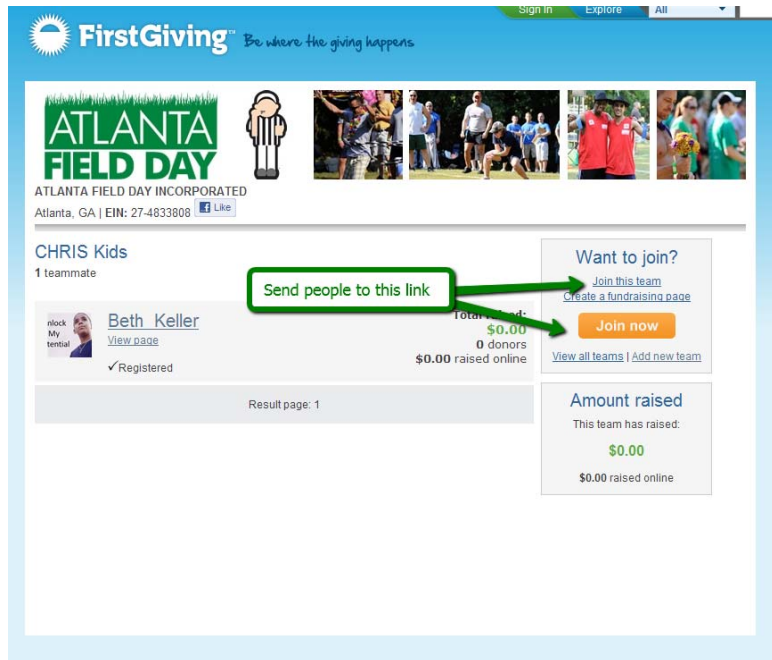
Sign In Explore All

FirstGiving™ Be where the giving happens

ATLANTA FIELD DAY

ATLANTA FIELD DAY INCORPORATED
Atlanta, GA | EIN: 27-4833808 Like

CHRIS Kids
1 teammate

Send people to this link

nlock My tential

Beth Keller
View page
✓Registered

Total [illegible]:
$0.00
0 donors
$0.00 raised online

Result page: 1

Want to join?
Join this team
Create a fundraising page
Join now
View all teams | Add new team

Amount raised
This team has raised:
$0.00
$0.00 raised online